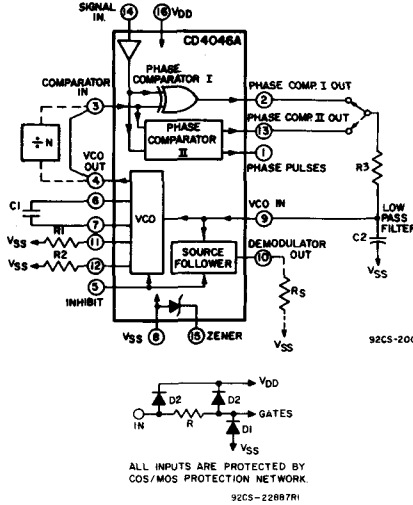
SIGNAL IN.
14
16 $V_{DD}$
CD4046A
PHASE COMPARATOR I
COMPARATOR IN
3
2 PHASE COMP. I OUT
PHASE COMPARATOR II
13 PHASE COMP. II OUT
÷ N
1 PHASE PULSES
VCO OUT
4
R3
6
C1
VCO
9 VCO IN
LOW PASS FILTER
7
R1
$V_{SS}$
11
C2
R2
$V_{SS}$
12
SOURCE FOLLOWER
10 DEMODULATOR OUT
$V_{SS}$
5
INHIBIT
$R_S$
$V_{SS}$ 8
15 ZENER
$V_{SS}$
92CS-200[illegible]

$V_{DD}$
D2
D2
IN
R
GATES
D1
$V_{SS}$
ALL INPUTS ARE PROTECTED BY COS/MOS PROTECTION NETWORK.
92CS-22887R1